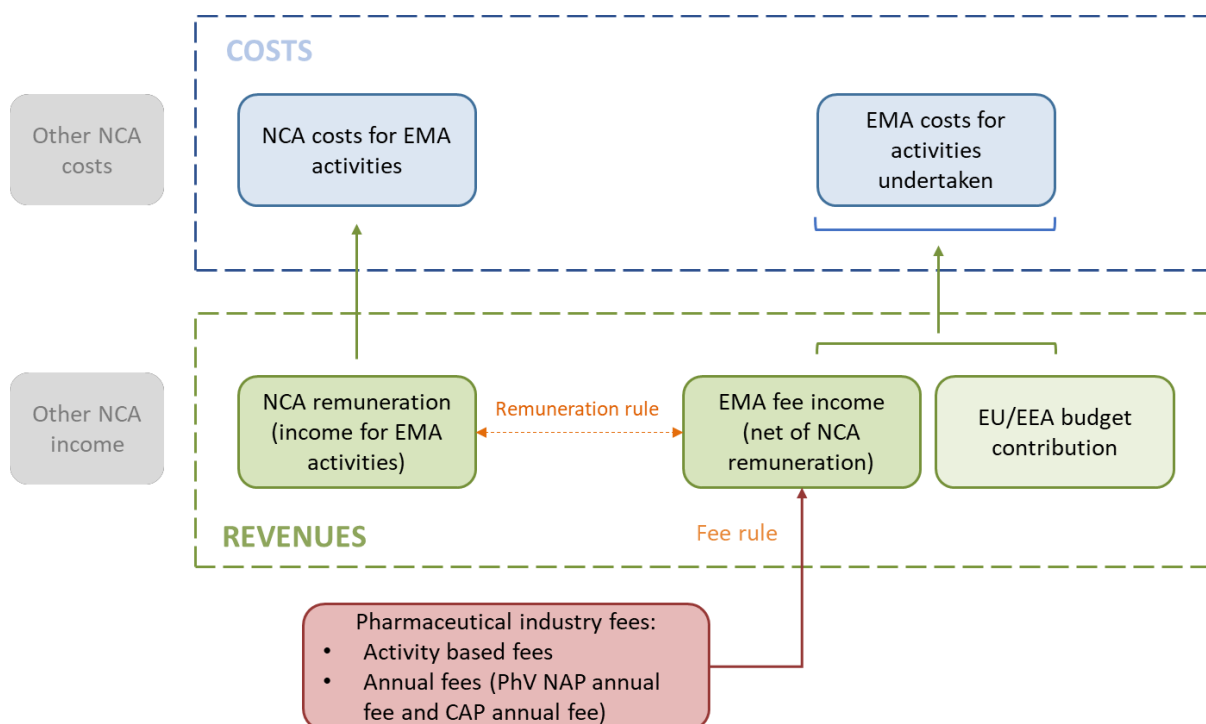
COSTS

Other NCA costs

NCA costs for EMA activities

EMA costs for activities undertaken

Other NCA income

NCA remuneration (income for EMA activities)

Remuneration rule

EMA fee income (net of NCA remuneration)

EU/EEA budget contribution

REVENUES

Fee rule

Pharmaceutical industry fees:
• Activity based fees
• Annual fees (PhV NAP annual fee and CAP annual fee)